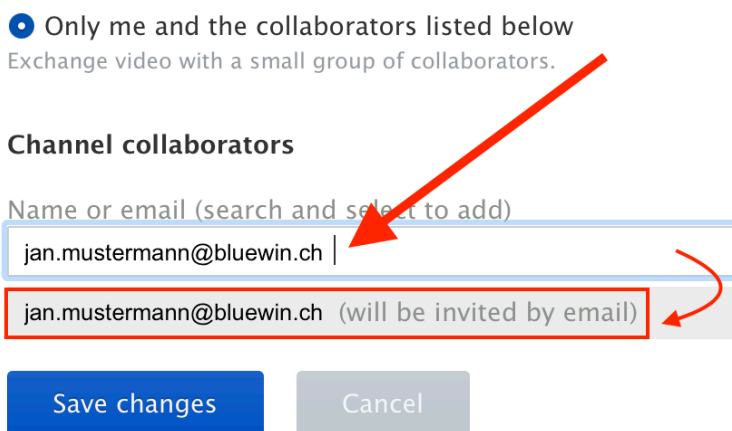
Only me and the collaborators listed below
Exchange video with a small group of collaborators.

Channel collaborators

Name or email (search and select to add)

jan.mustermann@bluewin.ch

jan.mustermann@bluewin.ch (will be invited by email)

Save changes

Cancel